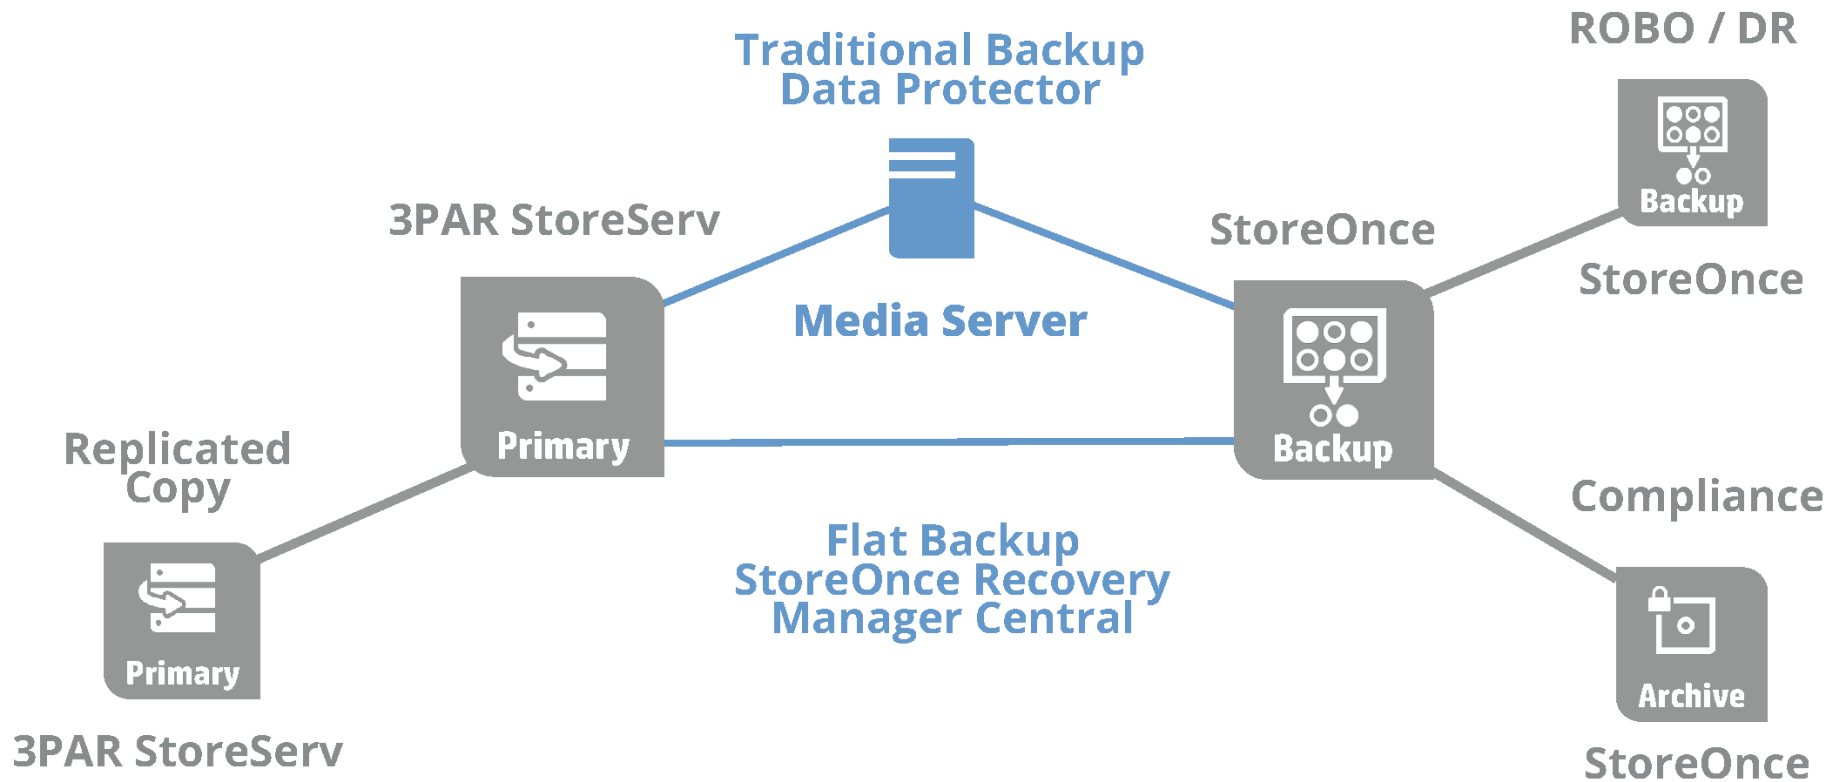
Traditional Backup
Data Protector

ROBO / DR

Backup

3PAR StoreServ

StoreOnce

StoreOnce

Media Server

Primary

Backup

Replicated Copy

Compliance

Flat Backup
StoreOnce Recovery
Manager Central

Primary

Archive

3PAR StoreServ

StoreOnce